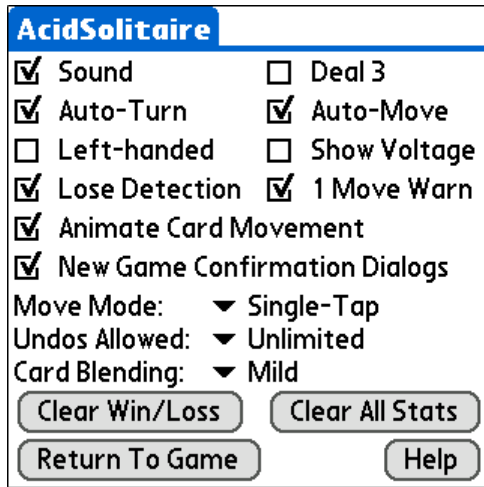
AcidSolitaire

☑ Sound ☐ Deal 3
☑ Auto-Turn ☑ Auto-Move
☐ Left-handed ☐ Show Voltage
☑ Lose Detection ☑ 1 Move Warn
☑ Animate Card Movement
☑ New Game Confirmation Dialogs

Move Mode: ▾ Single-Tap
Undos Allowed: ▾ Unlimited
Card Blending: ▾ Mild

Clear Win/Loss
Clear All Stats
Return To Game
Help